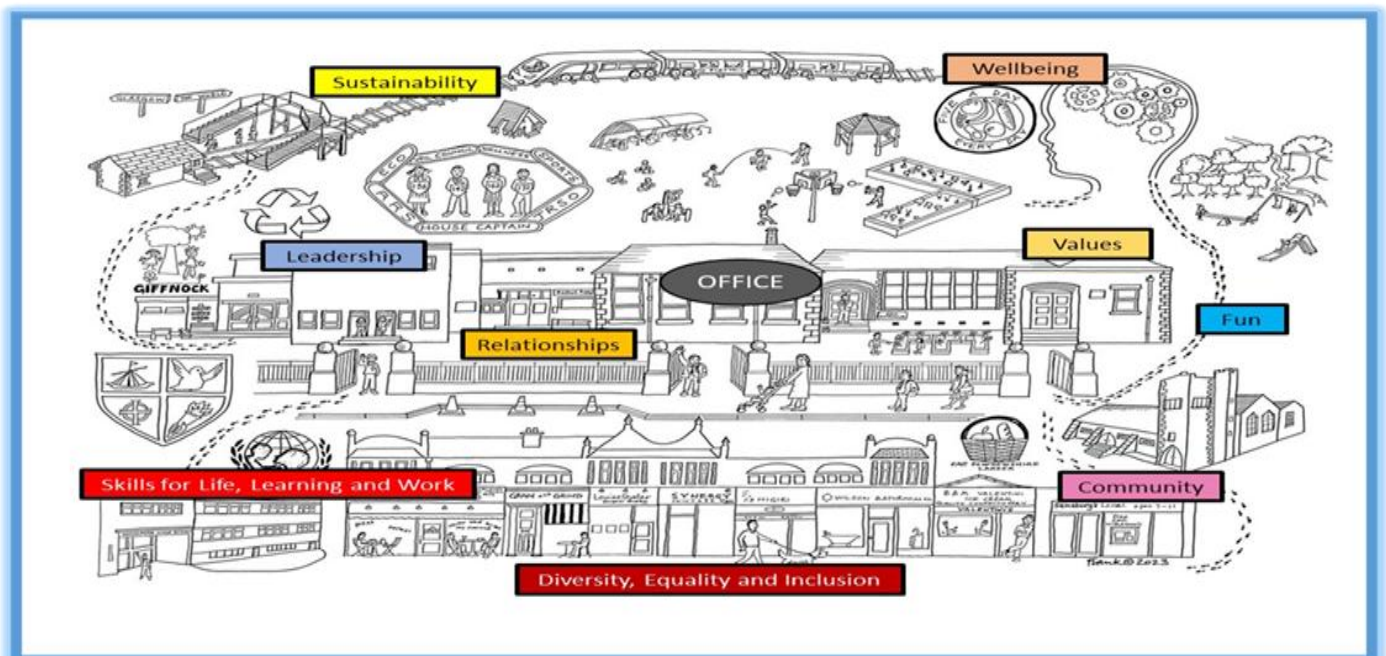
Sustainability

Wellbeing

FIVE A DAY EVERY DAY

ECO

SPORTS

ARTS

TREO

HOUSE CAPTAIN

Leadership

GIFFNOCK

OFFICE

Values

Fun

Relationships

Skills for Life, Learning and Work

Community

Diversity, Equality and Inclusion

Frank © 2023